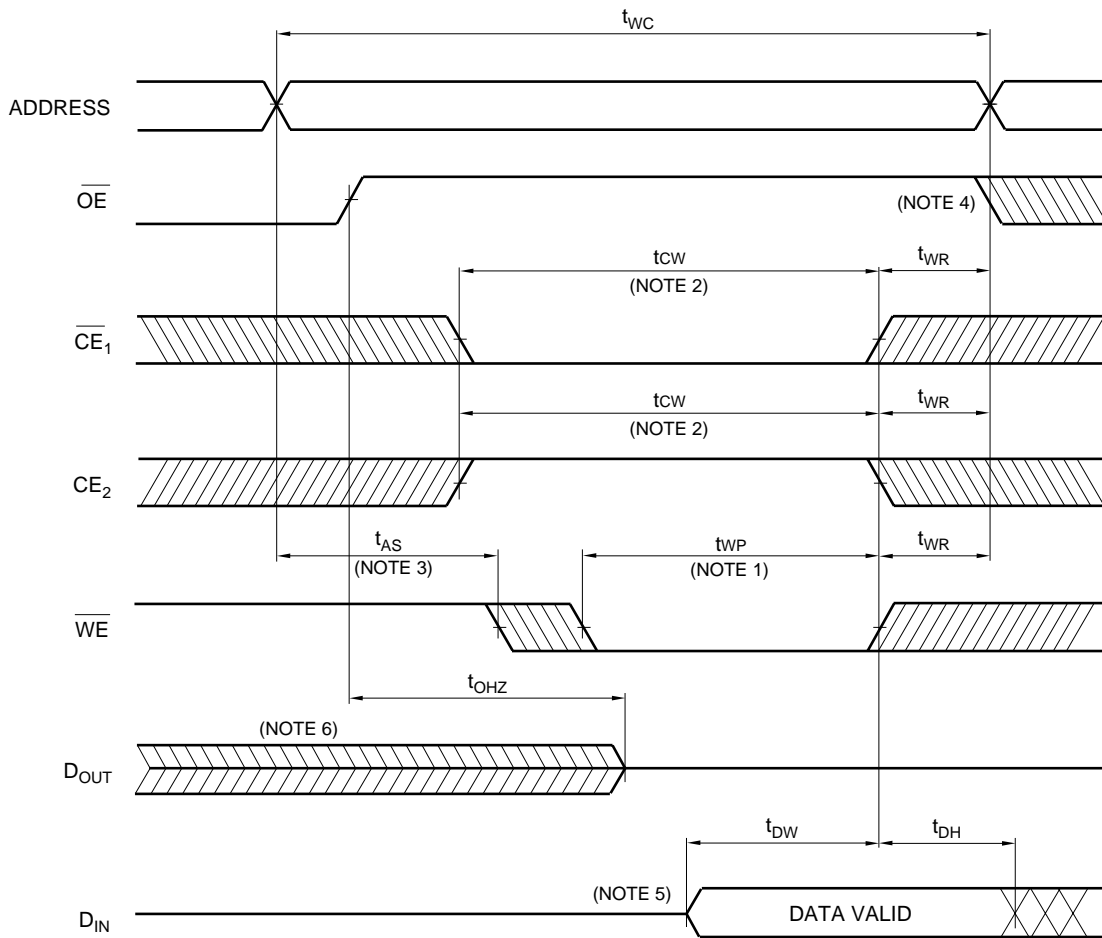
$t_{WC}$

ADDRESS

$\overline{OE}$

(NOTE 4)

$t_{CW}$

$t_{WR}$

(NOTE 2)

$\overline{CE_1}$

$t_{CW}$

$t_{WR}$

(NOTE 2)

$CE_2$

$t_{AS}$

(NOTE 3)

$t_{WP}$

(NOTE 1)

$t_{WR}$

$\overline{WE}$

$t_{OHZ}$

(NOTE 6)

$D_{OUT}$

$t_{DW}$

$t_{DH}$

(NOTE 5)

$D_{IN}$

DATA VALID